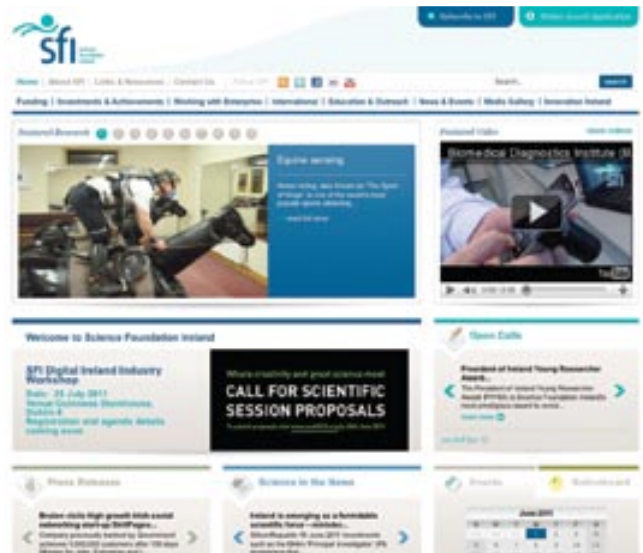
sfi

Subscribe to SFI

Home | About SFI | Links & Resources | Contact Us Follow SFI

Search

Funding | Investments & Achievements | Working with Enterprise | International | Education & Outreach | News & Events | Media Gallery | Innovation Ireland

Featured Research

Equine sensing

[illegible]

Featured Video

Bio-medical Diagnostics Institute

Welcome to Science Foundation Ireland

SFI Digital Ireland Industry Workshop

Date: 25 July 2011

Registration and agenda details coming soon

Where creativity and great science meet

CALL FOR SCIENTIFIC SESSION PROPOSALS

Open Calls

President of Ireland Young Researcher Award

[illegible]

Press Releases

Science in the News

Ireland is emerging as a formidable scientific force

Events

June 2011